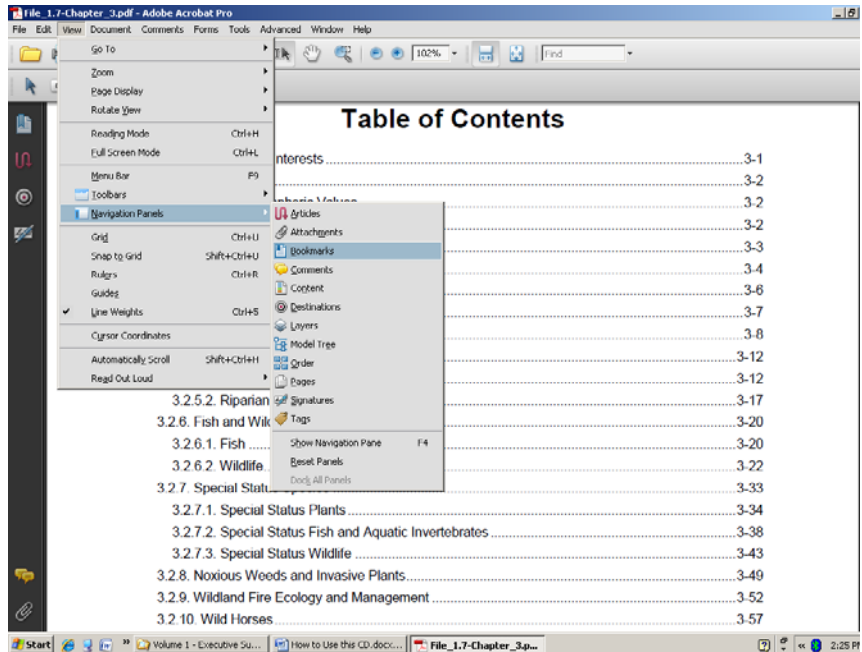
File_1.7-Chapter_3.pdf - Adobe Acrobat Pro

File Edit View Document Comments Forms Tools Advanced Window Help

102% Find

Go To
Zoom
Page Display
Rotate View
Reading Mode Ctrl+H
Full Screen Mode Ctrl+L
Menu Bar F9
Toolbars
Navigation Panels
Grid Ctrl+U
Snap to Grid Shift+Ctrl+U
Rulers Ctrl+R
Guides
Line Weights Ctrl+5
Cursor Coordinates
Automatically Scroll Shift+Ctrl+H
Read Out Loud

Articles
Attachments
Bookmarks
Comments
Content
Destinations
Layers
Model Tree
Order
Pages
Signatures
Tags
Show Navigation Pane F4
Reset Panels
Dock All Panels

Table of Contents

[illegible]nterests ....................3-1
....................3-2
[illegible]pheric Values ....................3-2
....................3-2
....................3-3
....................3-4
....................3-6
....................3-7
....................3-8
....................3-12
....................3-12
3.2.5.2. Riparian ....................3-17
3.2.6. Fish and Wil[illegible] ....................3-20
3.2.6.1. Fish ....................3-20
3.2.6.2. Wildlife ....................3-22
3.2.7. Special Statu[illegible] ....................3-33
3.2.7.1. Special Status Plants ....................3-34
3.2.7.2. Special Status Fish and Aquatic Invertebrates ....................3-38
3.2.7.3. Special Status Wildlife ....................3-43
3.2.8. Noxious Weeds and Invasive Plants ....................3-49
3.2.9. Wildland Fire Ecology and Management ....................3-52
3.2.10. Wild Horses ....................3-57

Start » Volume 1 - Executive Su... How to Use this CD.docx... File_1.7-Chapter_3.p... 2:25 P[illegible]